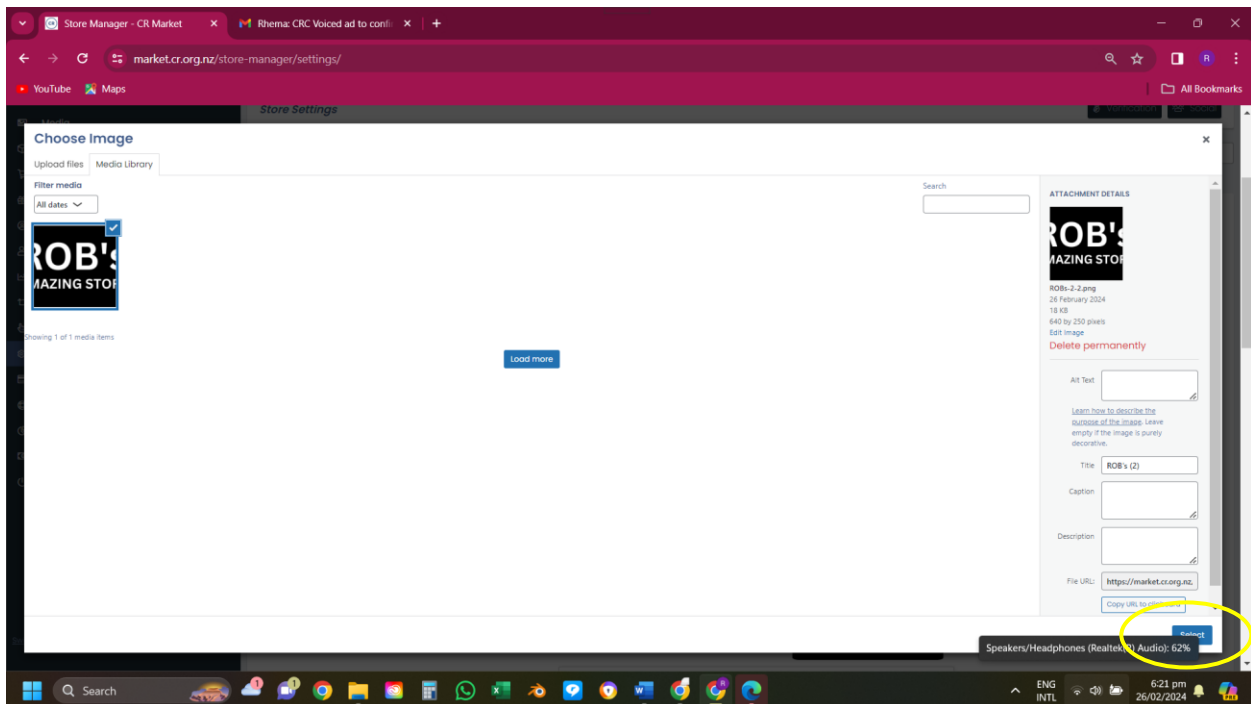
Store Manager - CR Market
Rhema: CRC Voiced ad to confi
market.cr.org.nz/store-manager/settings/
YouTube Maps
All Bookmarks
Store Settings

Choose Image
Upload files Media Library
Filter media
All dates
Search
ROB's
MAZING STOR
Showing 1 of 1 media items
Load more

ATTACHMENT DETAILS
ROB's
MAZING STOR
ROBs-2-2.png
26 February 2024
18 KB
640 by 250 pixels
Edit Image
Delete permanently
Alt Text
Learn how to describe the purpose of the image. Leave empty if the image is purely decorative.
Title ROB's (2)
Caption
Description
File URL: https://market.cr.org.nz.
Copy URL to clipboard
Select
Speakers/Headphones (Realtek(R) Audio): 62%

Search
ENG INTL
6:21 pm 26/02/2024